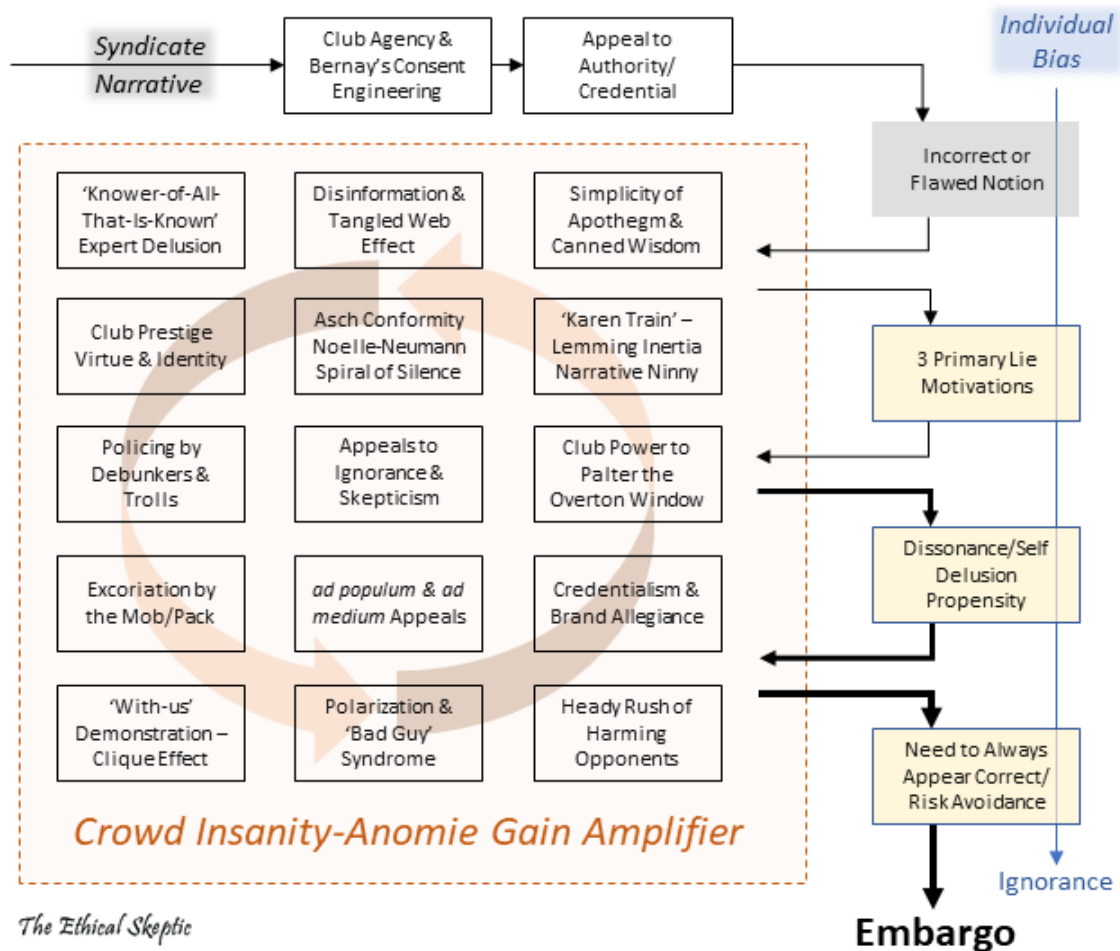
Syndicate Narrative

Club Agency & Bernay's Consent Engineering

Appeal to Authority/ Credential

Individual Bias

Incorrect or Flawed Notion

'Knower-of-All-That-Is-Known' Expert Delusion

Disinformation & Tangled Web Effect

Simplicity of Apothegm & Canned Wisdom

Club Prestige Virtue & Identity

Asch Conformity Noelle-Neumann Spiral of Silence

'Karen Train' – Lemming Inertia Narrative Ninny

3 Primary Lie Motivations

Policing by Debunkers & Trolls

Appeals to Ignorance & Skepticism

Club Power to Palter the Overton Window

Dissonance/Self Delusion Propensity

Excoriation by the Mob/Pack

*ad populum* & *ad medium* Appeals

Credentialism & Brand Allegiance

'With-us' Demonstration – Clique Effect

Polarization & 'Bad Guy' Syndrome

Heady Rush of Harming Opponents

Need to Always Appear Correct/ Risk Avoidance

Crowd Insanity-Anomie Gain Amplifier

Ignorance

The Ethical Skeptic

Embargo